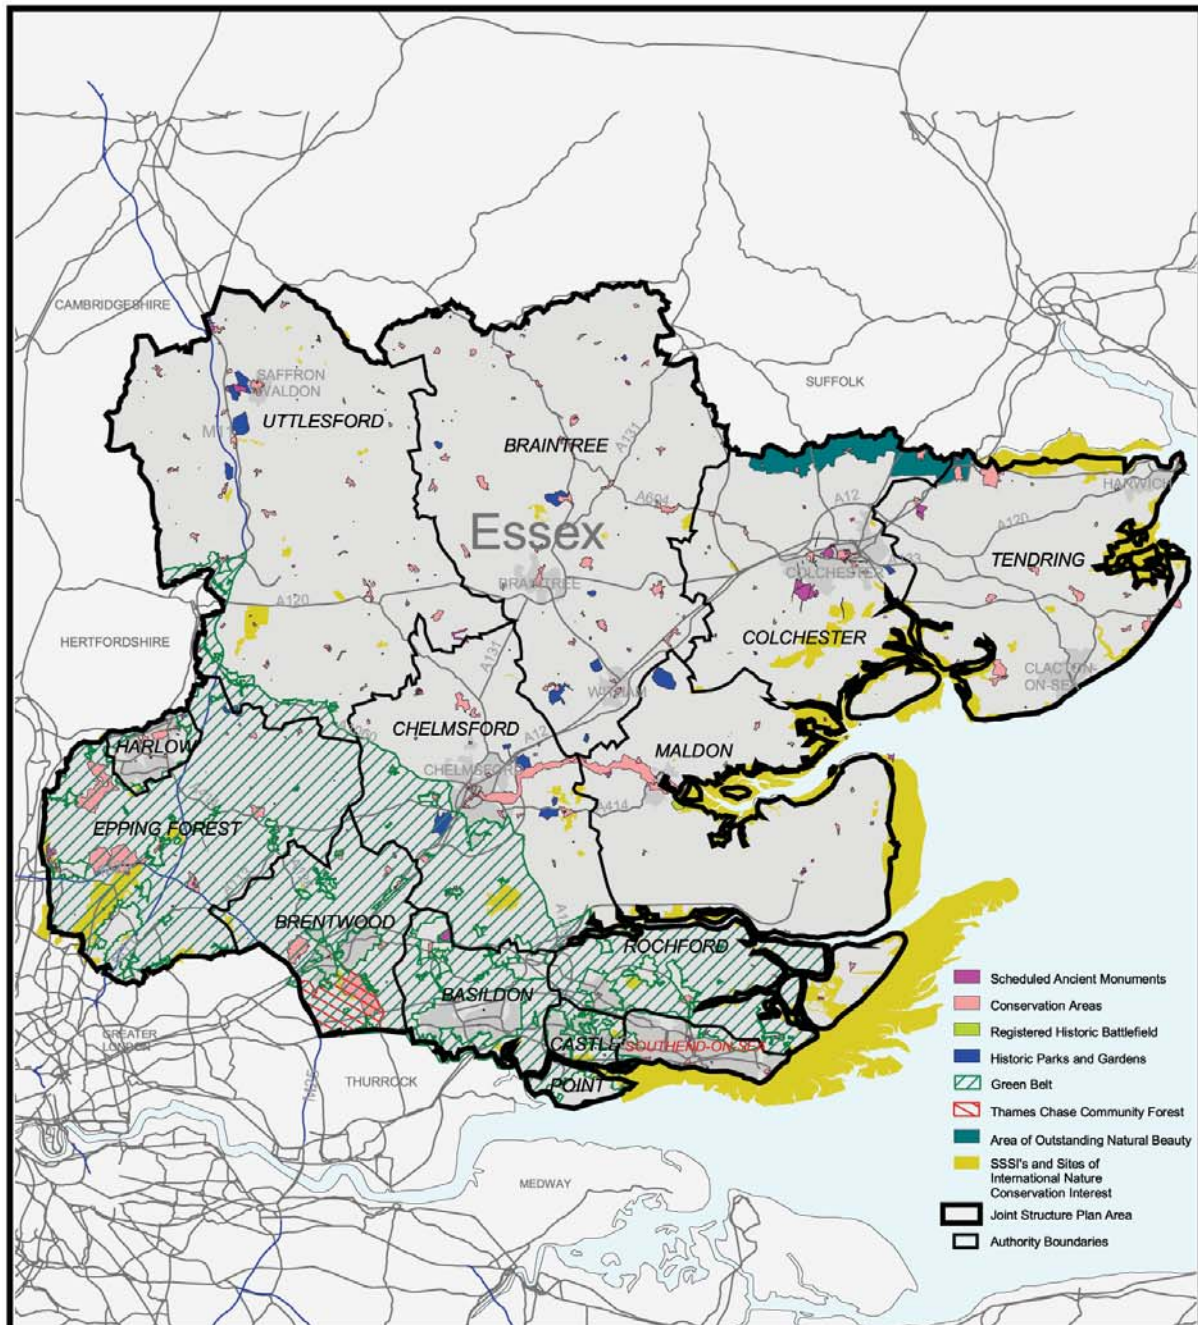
CAMBRIDGESHIRE

SAFFRON WALDON

M11

UTTLESFORD

SUFFOLK

BRAINTREE

A131

A604

A12

HARWICH

Essex

A120

BRAINTREE

COLCHESTER

TENDRING

A120

HERTFORDSHIRE

A131

COLCHESTER

CLACTON-ON-SEA

WITHAM

HARLOW

CHELMSFORD

A12

MALDON

CHELMSFORD

A414

EPPING FOREST

BRENTWOOD

ROCHFORD

BASILDON

GREATER LONDON

CASTLE

SOUTHEND-ON-SEA

POINT

THURROCK

M25

MEDWAY

Scheduled Ancient Monuments

Conservation Areas

Registered Historic Battlefield

Historic Parks and Gardens

Green Belt

Thames Chase Community Forest

Area of Outstanding Natural Beauty

SSSI's and Sites of International Nature Conservation Interest

Joint Structure Plan Area

Authority Boundaries